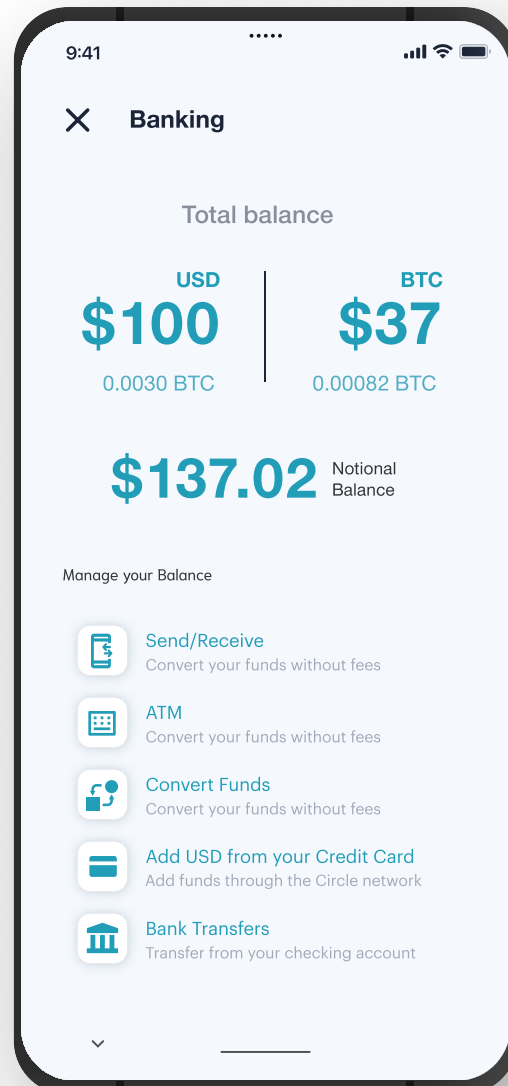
9:41

Banking

Total balance

USD
$100
0.0030 BTC

BTC
$37
0.00082 BTC

$137.02 Notional Balance

Manage your Balance

Send/Receive
Convert your funds without fees

ATM
Convert your funds without fees

Convert Funds
Convert your funds without fees

Add USD from your Credit Card
Add funds through the Circle network

Bank Transfers
Transfer from your checking account